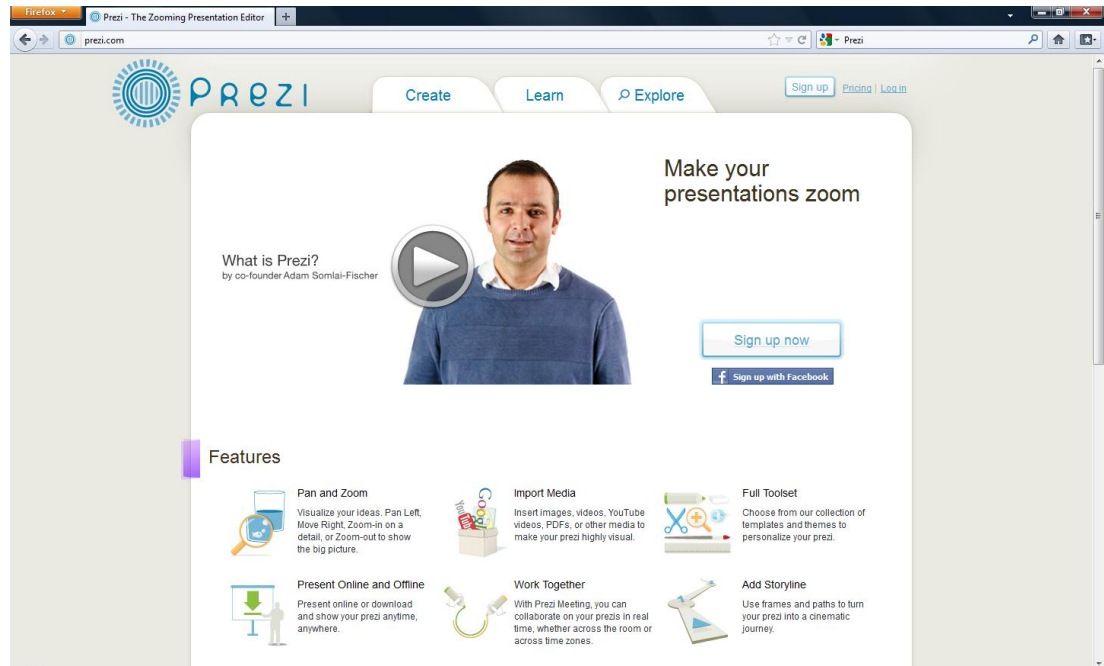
Firefox

Prezi - The Zooming Presentation Editor

+

prezi.com

Prezi

Prezi

Create

Learn

Explore

Sign up

Pricing | Log in

What is Prezi?
by co-founder Adam Somlai-Fischer

Make your presentations zoom

Sign up now

Sign up with Facebook

Features

Pan and Zoom

Visualize your ideas. Pan Left, Move Right, Zoom-in on a detail, or Zoom-out to show the big picture.

Import Media

Insert images, videos, YouTube videos, PDFs, or other media to make your prezi highly visual.

Full Toolset

Choose from our collection of templates and themes to personalize your prezi.

Present Online and Offline

Present online or download and show your prezi anytime, anywhere.

Work Together

With Prezi Meeting, you can collaborate on your prezis in real time, whether across the room or across time zones.

Add Storyline

Use frames and paths to turn your prezi into a cinematic journey.